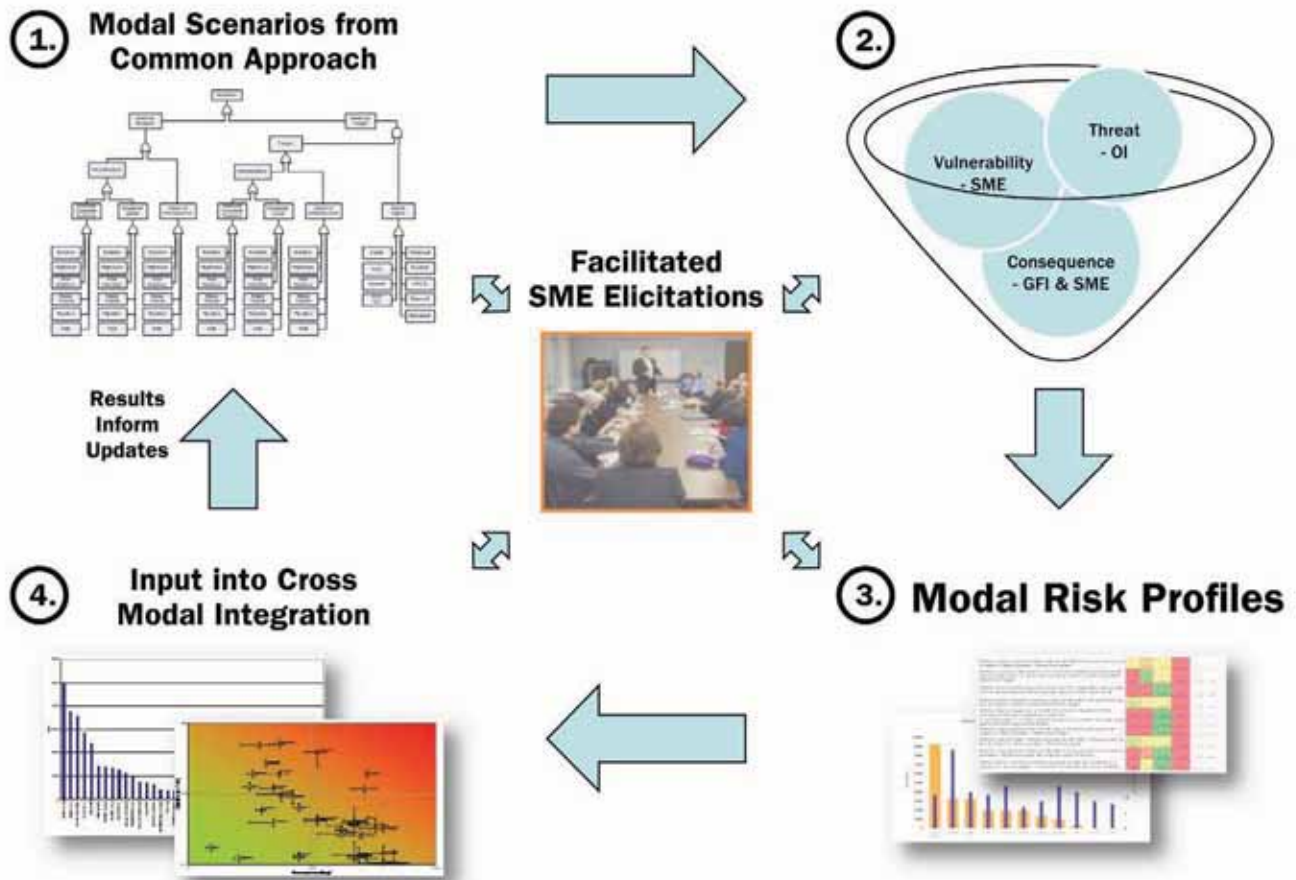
1. Modal Scenarios from Common Approach

2.

Threat - OI

Vulnerability - SME

Consequence - GFI & SME

Facilitated SME Elicitations

Results Inform Updates

4. Input into Cross Modal Integration

3. Modal Risk Profiles